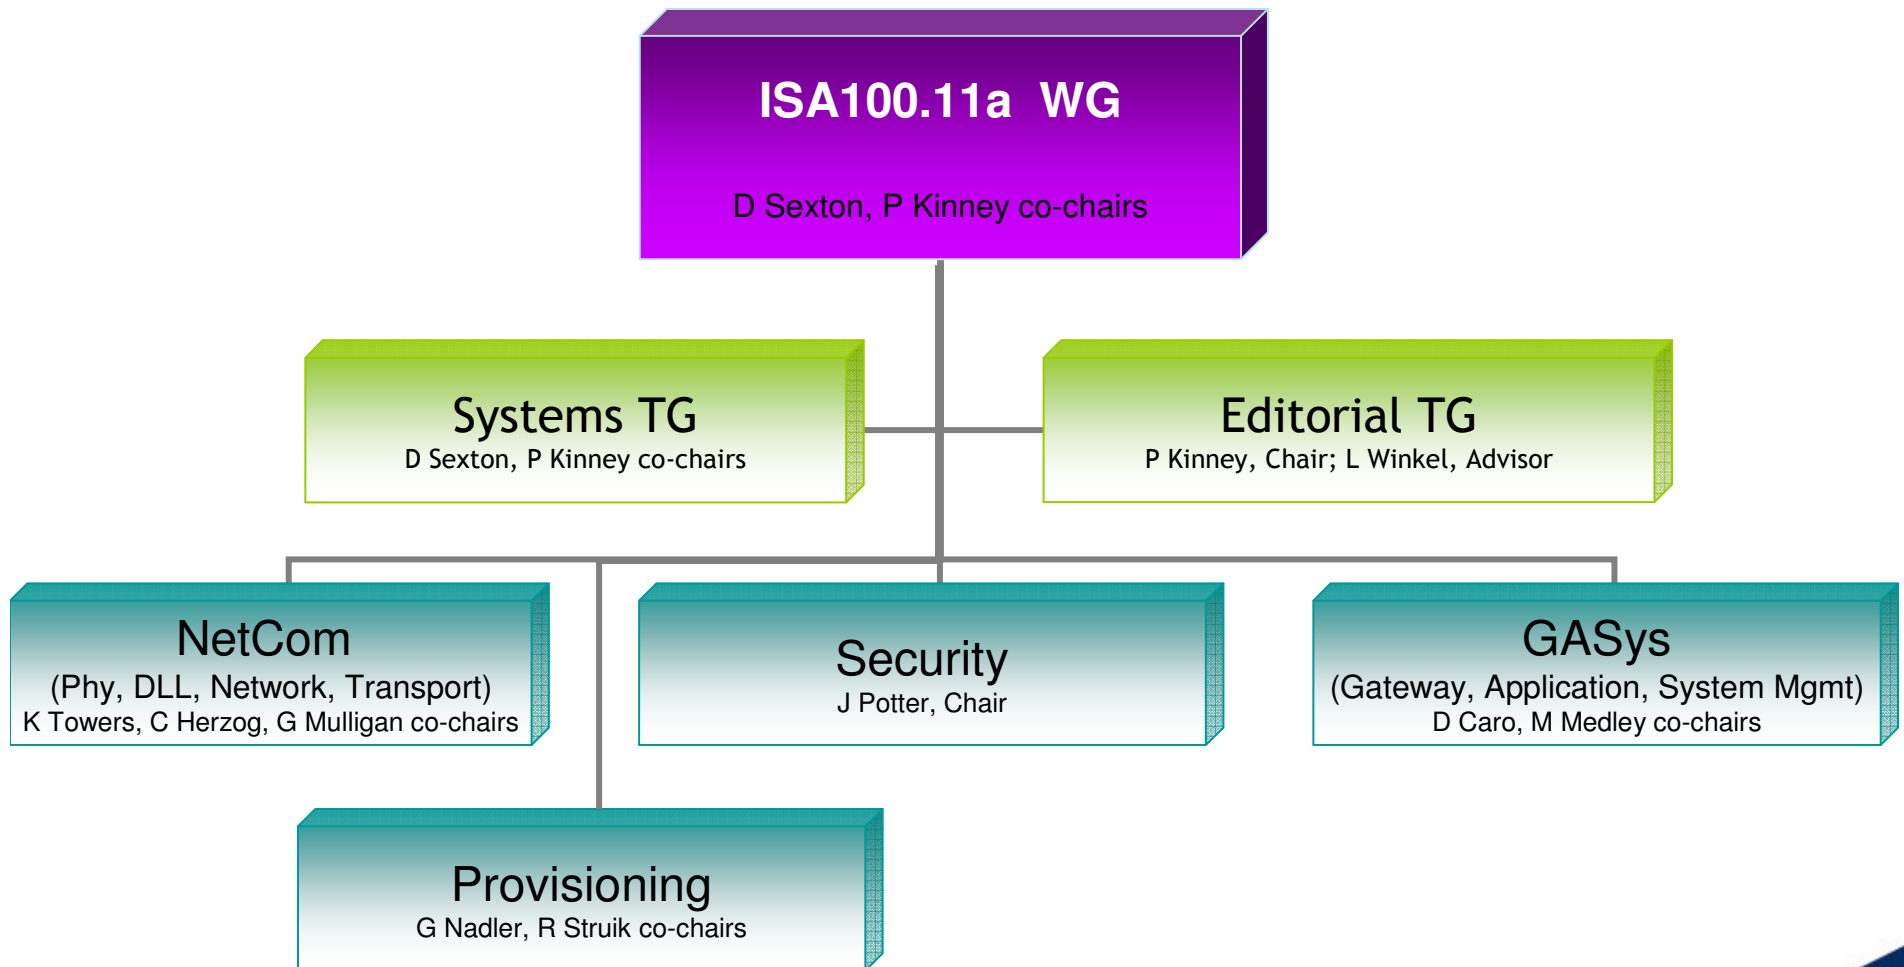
ISA100.11a WG

D Sexton, P Kinney co-chairs

Systems TG
D Sexton, P Kinney co-chairs

Editorial TG
P Kinney, Chair; L Winkel, Advisor

NetCom
(Phy, DLL, Network, Transport)
K Towers, C Herzog, G Mulligan co-chairs

Security
J Potter, Chair

GASys
(Gateway, Application, System Mgmt)
D Caro, M Medley co-chairs

Provisioning
G Nadler, R Struik co-chairs